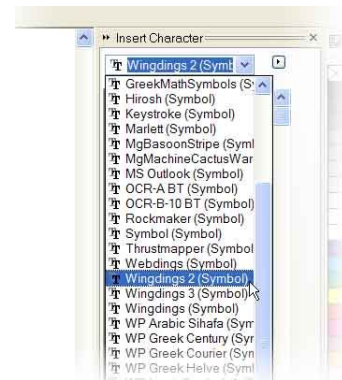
Insert Character

Wingdings 2 (Symb

GreekMathSymbols (S
Hirosh (Symbol)
Keystroke (Symbol)
Marlett (Symbol)
MgBasoonStripe (Syml
MgMachineCactusWar
MS Outlook (Symbol)
OCR-A BT (Symbol)
OCR-B-10 BT (Symbol)
Rockmaker (Symbol)
Symbol (Symbol)
Thrustmapper (Symbol
Webdings (Symbol)
Wingdings 2 (Symbol)
Wingdings 3 (Symbol)
Wingdings (Symbol)
WP Arabic Sihafa (Sym
WP Greek Century (Syr
WP Greek Courier (Syn
WP Greek Helve (Syml